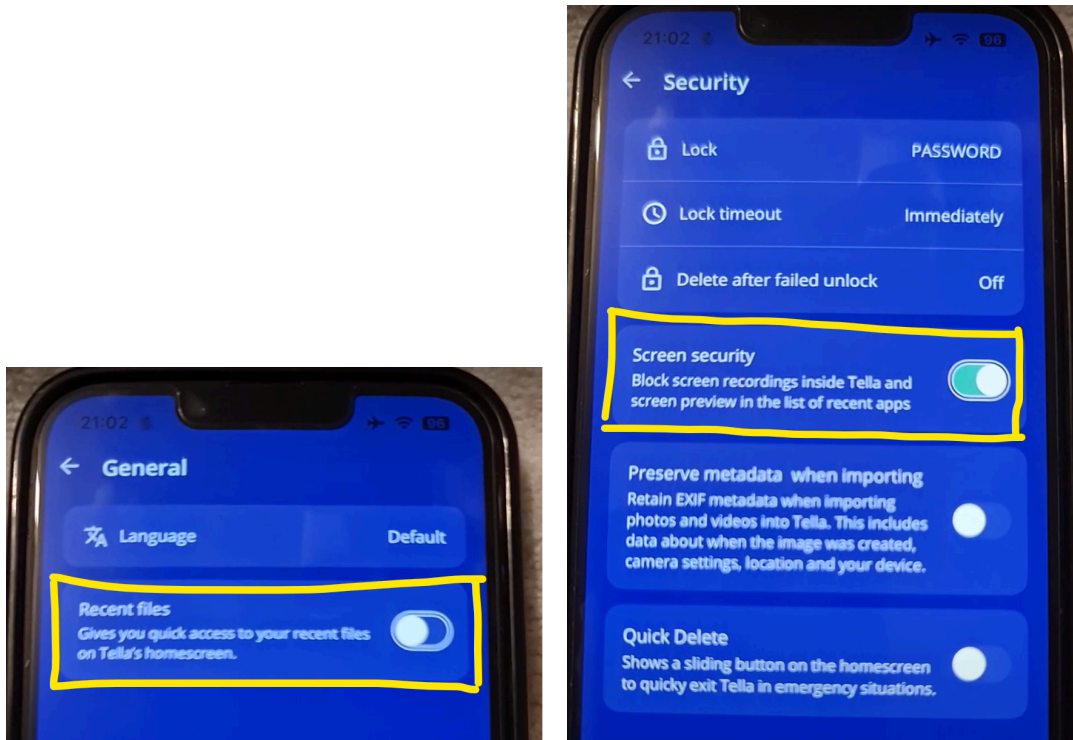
21:02 96

General

Language Default

Recent files
Gives you quick access to your recent files on Tella's homescreen.

21:02 96

Security

Lock PASSWORD

Lock timeout Immediately

Delete after failed unlock Off

Screen security
Block screen recordings inside Tella and screen preview in the list of recent apps

Preserve metadata when importing
Retain EXIF metadata when importing photos and videos into Tella. This includes data about when the image was created, camera settings, location and your device.

Quick Delete
Shows a sliding button on the homescreen to quicky exit Tella in emergency situations.